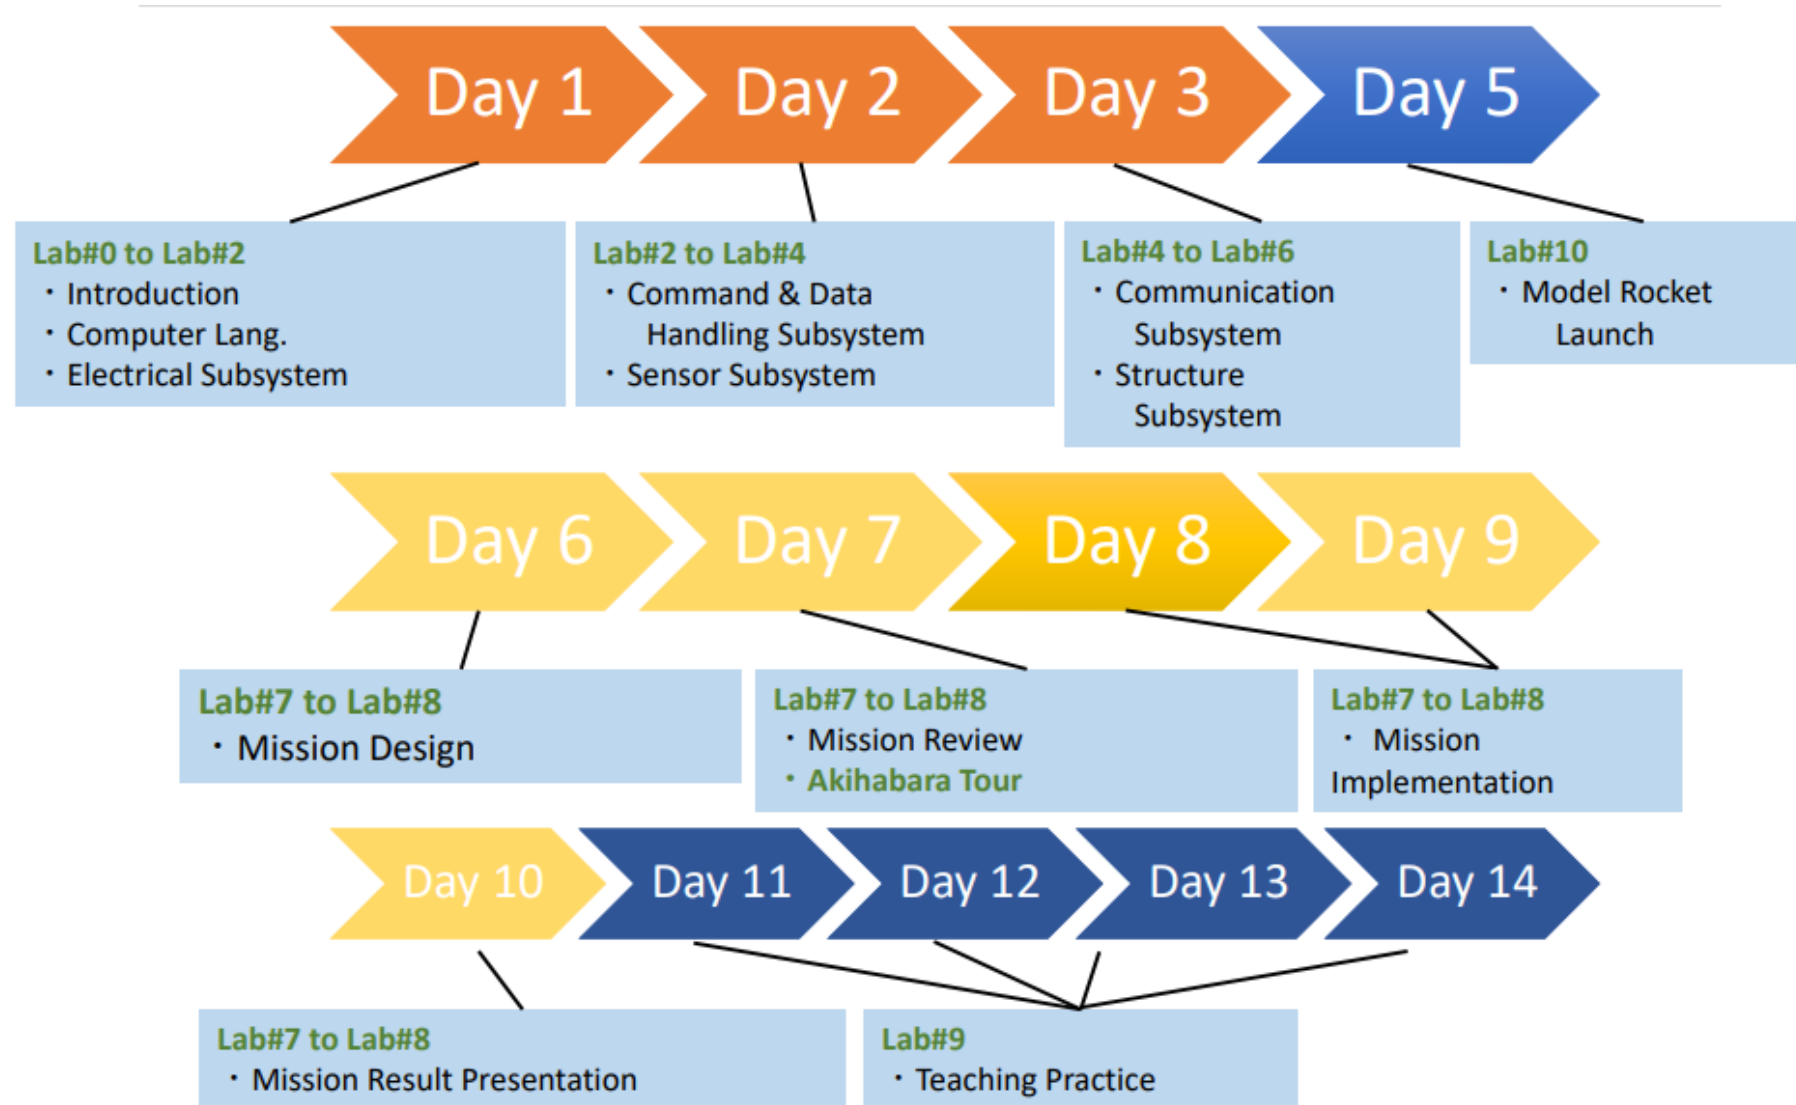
Day 1 Day 2 Day 3 Day 5

Lab#0 to Lab#2
・Introduction
・Computer Lang.
・Electrical Subsystem

Lab#2 to Lab#4
・Command & Data Handling Subsystem
・Sensor Subsystem

Lab#4 to Lab#6
・Communication Subsystem
・Structure Subsystem

Lab#10
・Model Rocket Launch

Day 6 Day 7 Day 8 Day 9

Lab#7 to Lab#8
・Mission Design

Lab#7 to Lab#8
・Mission Review
・Akihabara Tour

Lab#7 to Lab#8
・Mission Implementation

Day 10 Day 11 Day 12 Day 13 Day 14

Lab#7 to Lab#8
・Mission Result Presentation

Lab#9
・Teaching Practice